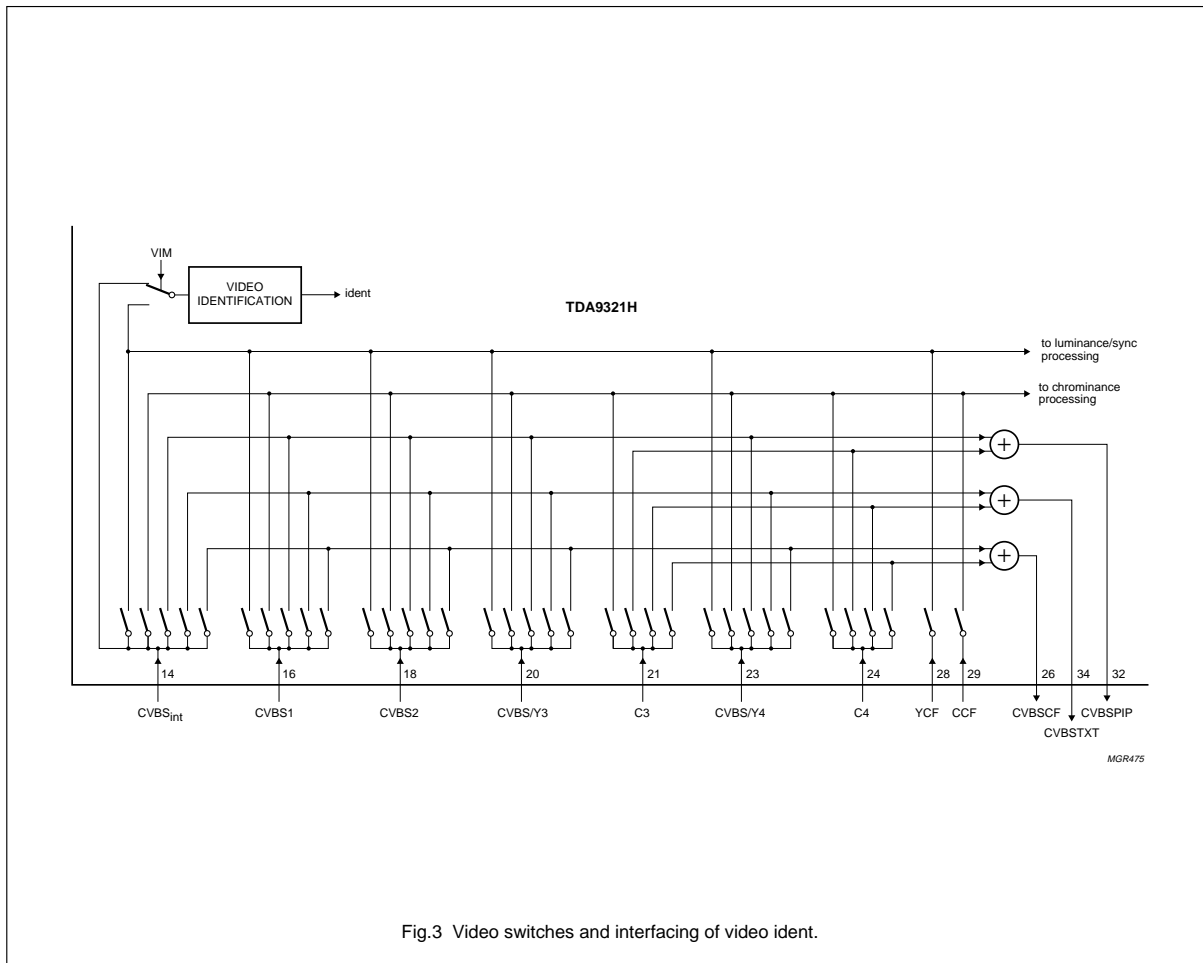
VIM

VIDEO IDENTIFICATION

ident

TDA9321H

to luminance/sync processing

to chrominance processing

+

+

+

14

16

18

20

21

23

24

28

29

26

34

32

CVBS$_{int}$

CVBS1

CVBS2

CVBS/Y3

C3

CVBS/Y4

C4

YCF

CCF

CVBSCF

CVBSTXT

CVBSPIP

MGR475

Fig.3 Video switches and interfacing of video ident.